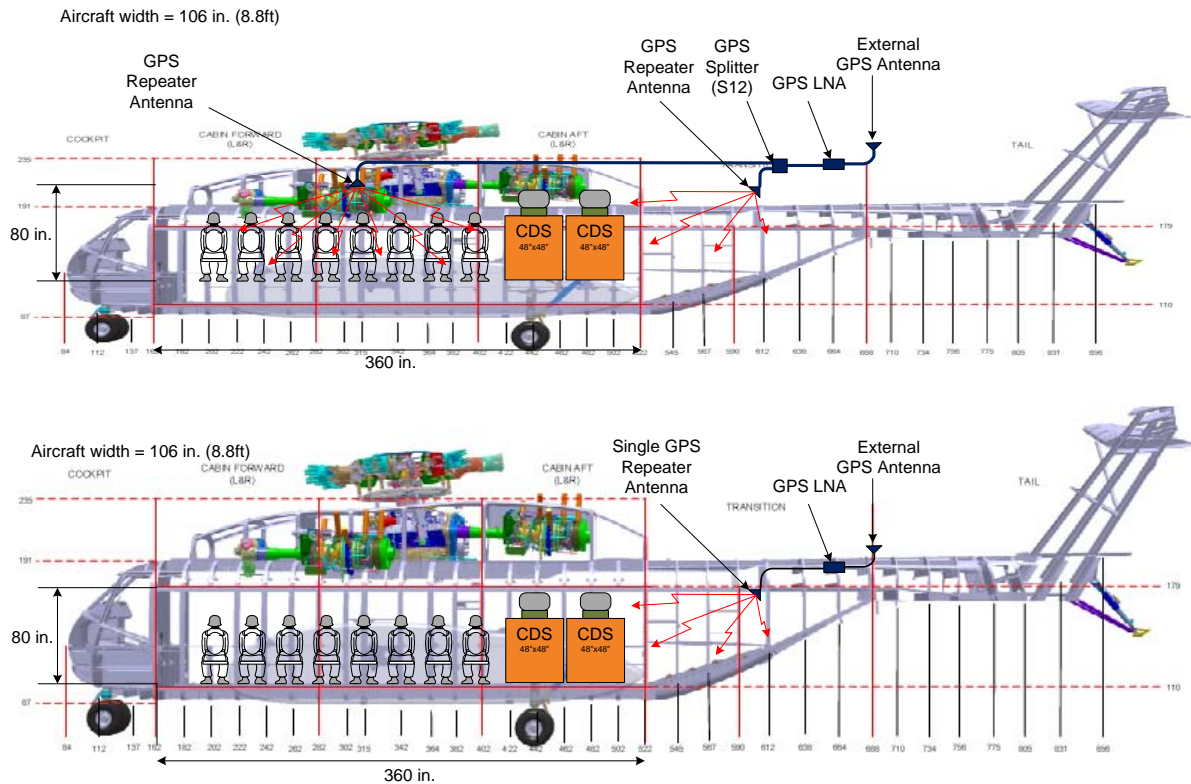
Aircraft width = 106 in. (8.8ft)

GPS Repeater Antenna

GPS Repeater Antenna

GPS Splitter (S12)

GPS LNA

External GPS Antenna

COCKPIT

CABIN FORWARD (L&R)

CABIN AFT (L&R)

TAIL

235

191

179

80 in.

97

110

CDS 48"x48"

CDS 48"x48"

84 112 137 162 182 202 222 242 262 282 302 315 342 364 382 402 422 442 462 482 502 522 545 567 590 612 636 664 688 710 734 756 775 805 831 896

360 in.

Aircraft width = 106 in. (8.8ft)

COCKPIT

CABIN FORWARD (L&R)

CABIN AFT (L&R)

Single GPS Repeater Antenna

GPS LNA

External GPS Antenna

TRANSITION

TAIL

235

191

179

80 in.

97

110

CDS 48"x48"

CDS 48"x48"

84 112 137 162 182 202 222 242 262 282 302 315 342 364 382 402 422 442 462 482 502 522 545 567 590 612 636 664 688 710 734 756 775 805 831 896

360 in.